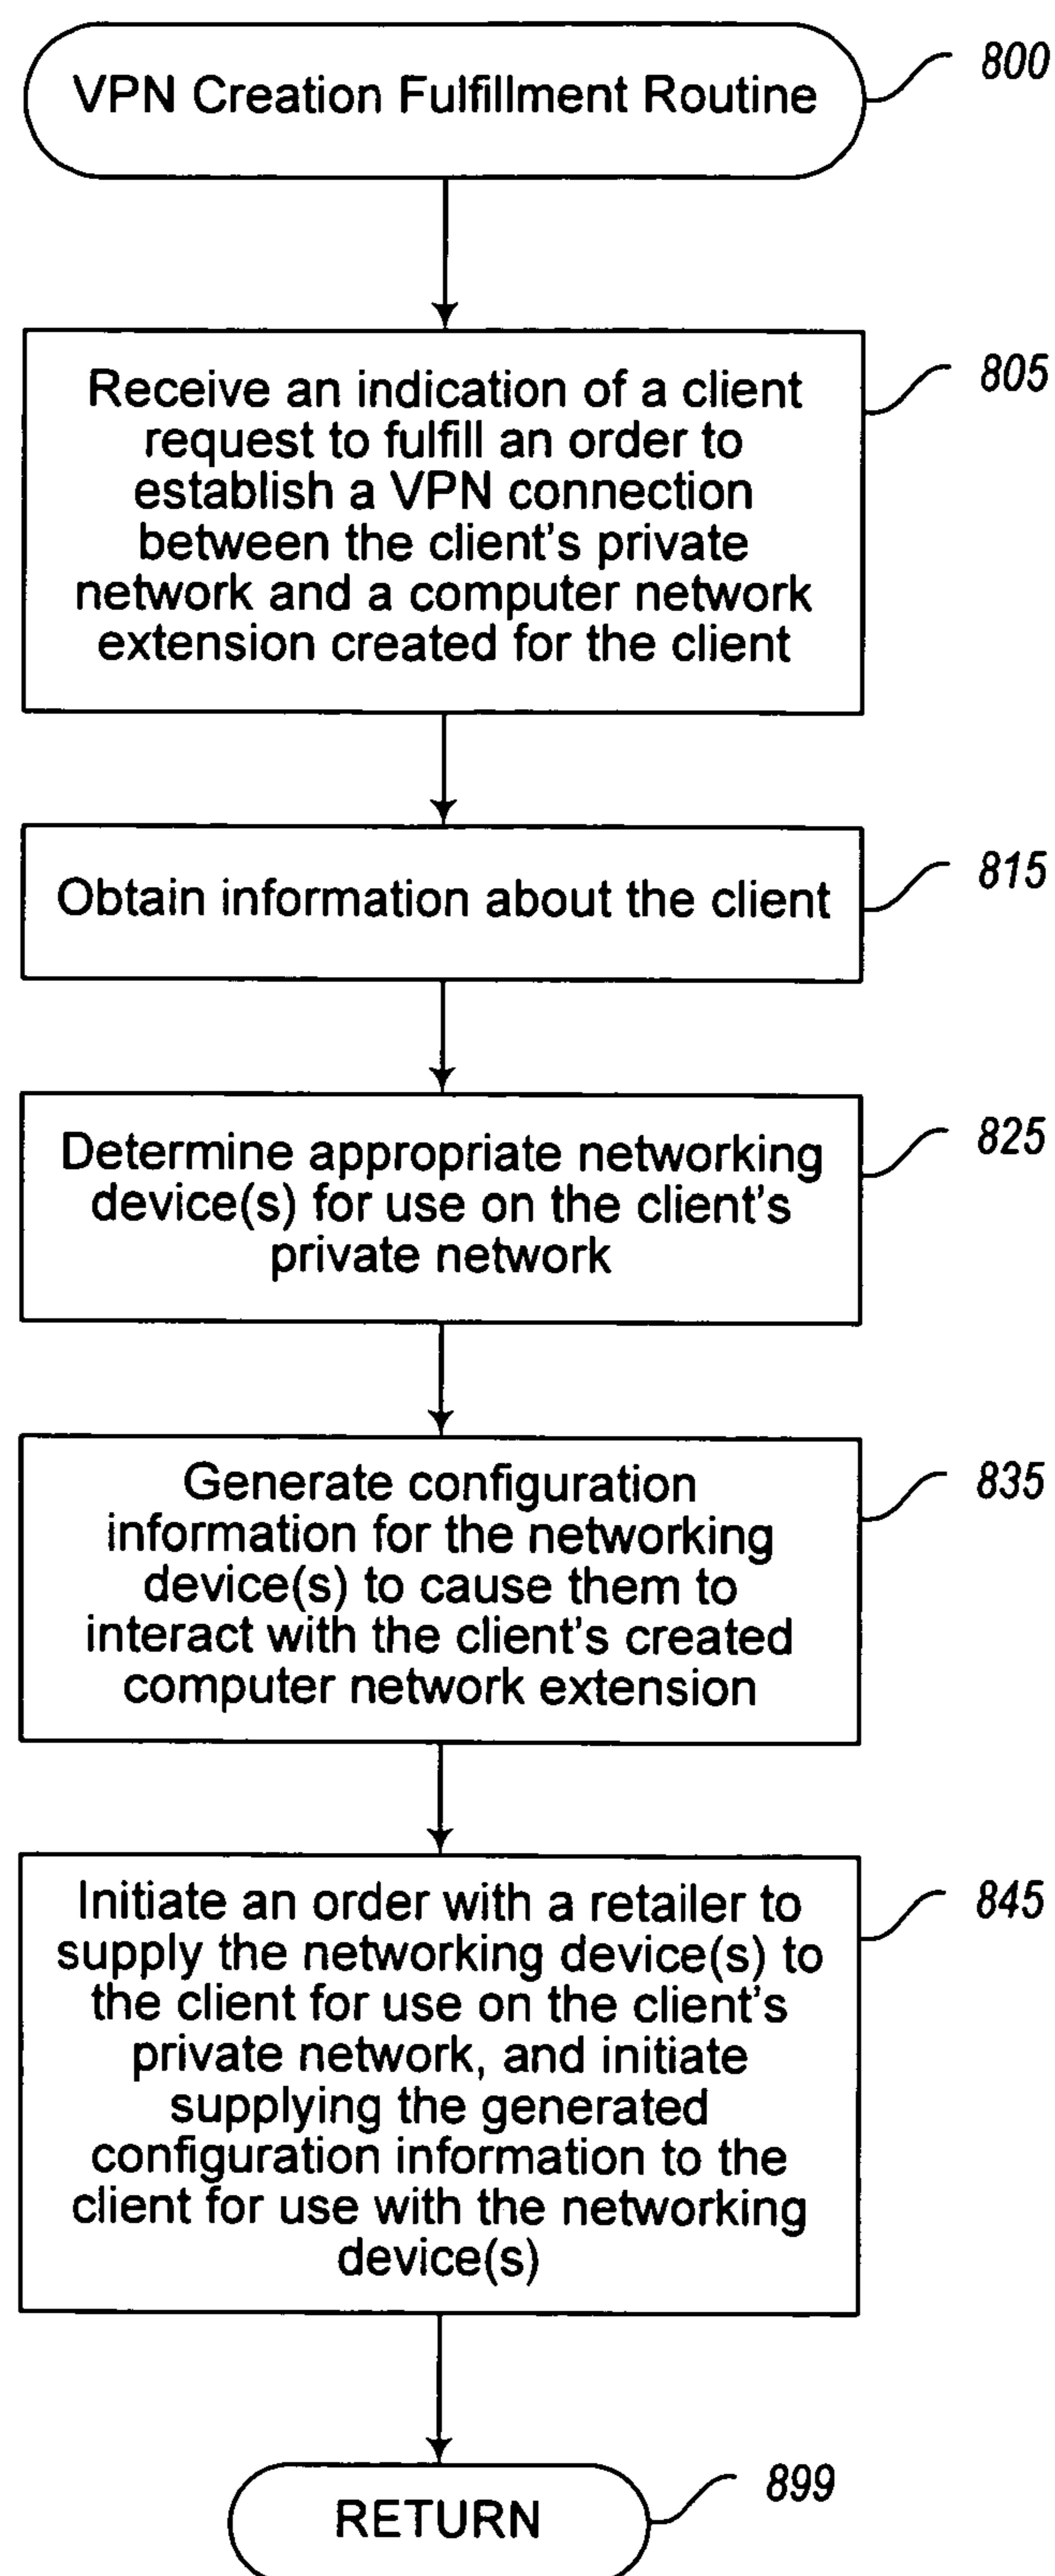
VPN Creation Fulfillment Routine

800

Receive an indication of a client request to fulfill an order to establish a VPN connection between the client's private network and a computer network extension created for the client

805

Obtain information about the client

815

Determine appropriate networking device(s) for use on the client's private network

825

Generate configuration information for the networking device(s) to cause them to interact with the client's created computer network extension

835

Initiate an order with a retailer to supply the networking device(s) to the client for use on the client's private network, and initiate supplying the generated configuration information to the client for use with the networking device(s)

845

RETURN

899